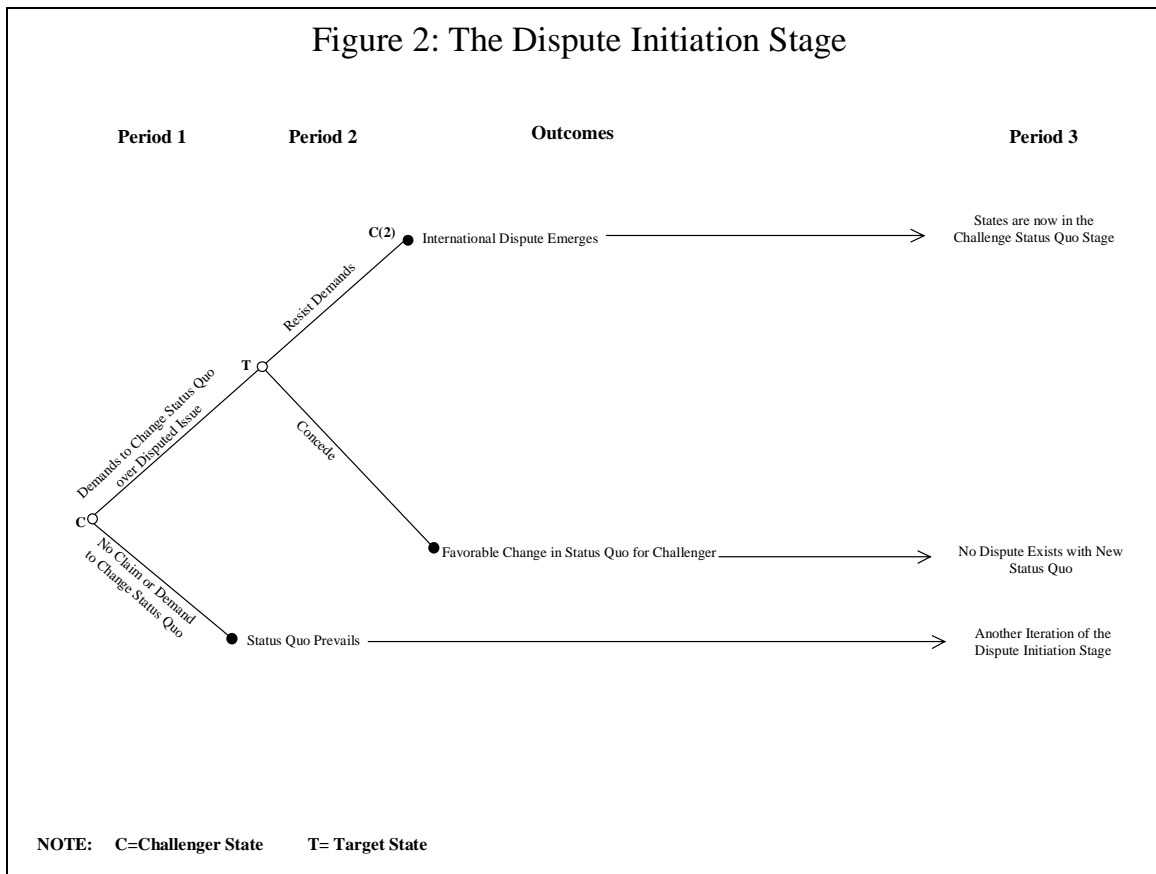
Figure 2: The Dispute Initiation Stage

Period 1

Period 2

Outcomes

Period 3

C(2)

International Dispute Emerges

States are now in the Challenge Status Quo Stage

Resist Demands

T

Demands to Change Status Quo over Disputed Issue

Concede

C

No Claim or Demand to Change Status Quo

Favorable Change in Status Quo for Challenger

No Dispute Exists with New Status Quo

Status Quo Prevails

Another Iteration of the Dispute Initiation Stage

NOTE: C=Challenger State T= Target State